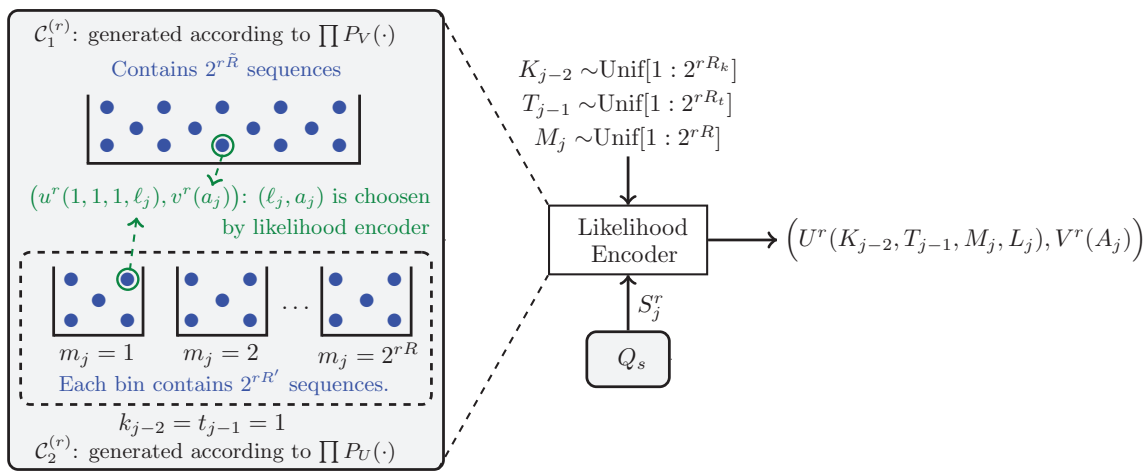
$\mathcal{C}_1^{(r)}$: generated according to $\prod P_V(\cdot)$

Contains $2^{r\tilde{R}}$ sequences

$\big(u^r(1,1,1,\ell_j), v^r(a_j)\big)$: $(\ell_j, a_j)$ is choosen by likelihood encoder

$m_j = 1$ $m_j = 2$ $\cdots$ $m_j = 2^{rR}$

Each bin contains $2^{rR'}$ sequences.

$k_{j-2} = t_{j-1} = 1$

$\mathcal{C}_2^{(r)}$: generated according to $\prod P_U(\cdot)$

$K_{j-2} \sim$Unif$[1:2^{rR_k}]$
$T_{j-1} \sim$Unif$[1:2^{rR_t}]$
$M_j \sim$Unif$[1:2^{rR}]$

Likelihood Encoder

$\Big(U^r(K_{j-2}, T_{j-1}, M_j, L_j), V^r(A_j)\Big)$

$S_j^r$

$Q_s$